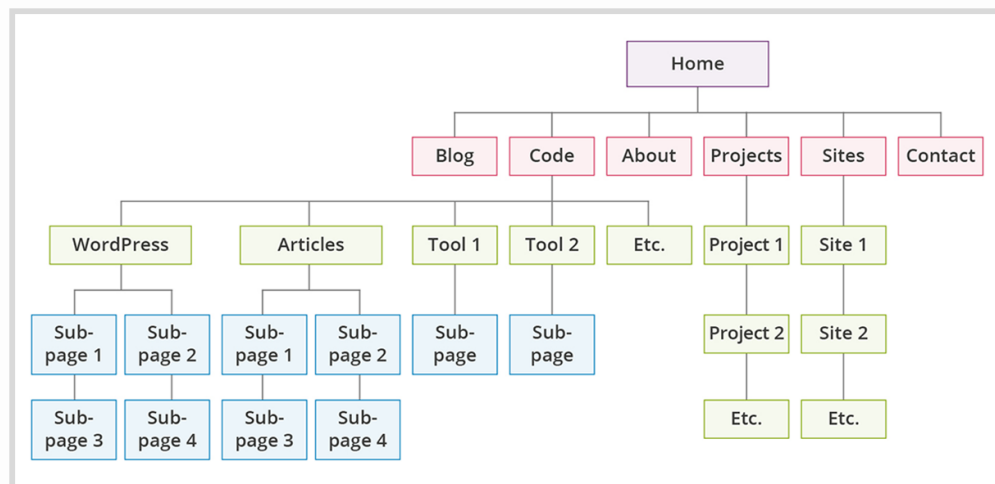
Home

Blog
Code
About
Projects
Sites
Contact

WordPress
Articles
Tool 1
Tool 2
Etc.
Project 1
Site 1

Sub-page 1
Sub-page 2
Sub-page 1
Sub-page 2
Sub-page
Sub-page
Project 2
Site 2

Sub-page 3
Sub-page 4
Sub-page 3
Sub-page 4
Etc.
Etc.